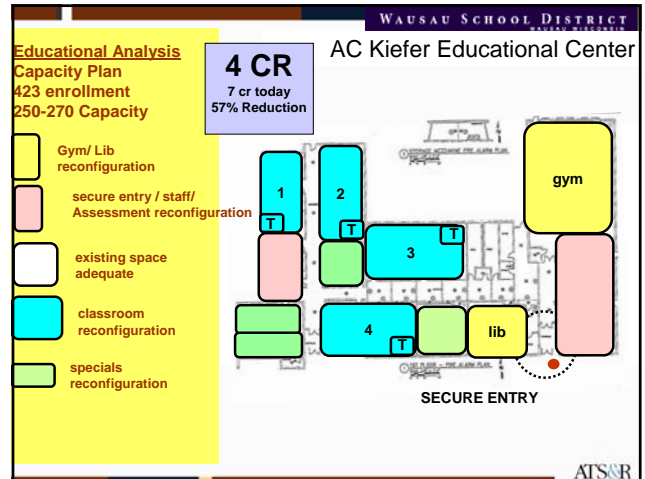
WAUSAU SCHOOL DISTRICT
WAUSAU WISCONSIN

Educational Analysis
Capacity Plan
423 enrollment
250-270 Capacity

4 CR
7 cr today
57% Reduction

AC Kiefer Educational Center

Gym/ Lib reconfiguration

secure entry / staff/ Assessment reconfiguration

existing space adequate

classroom reconfiguration

specials reconfiguration

1
T
2
T
3
T
4
T
gym
lib

SECURE ENTRY

ATS&R